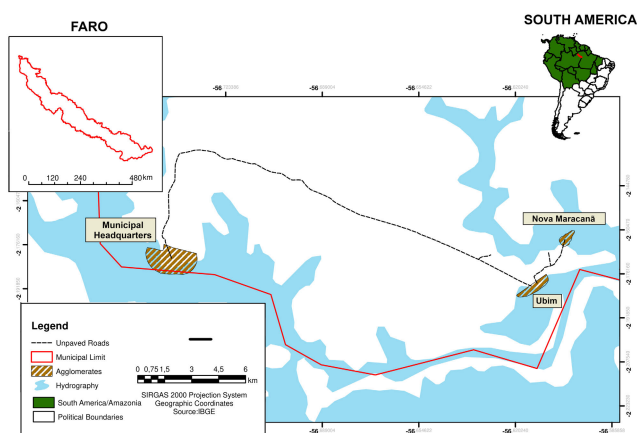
FARO

0 120 240 480 km

SOUTH AMERICA

-56 -56 -56 -56

-2 -2 -2 -2 -2

Municipal Headquarters

Nova Maracanã

Ubim

Legend

Unpaved Roads

Municipal Limit

Agglomerates

Hydrography

South America/Amazonia

Political Boundaries

0 0,75 1,5 3 4,5 6 km

SIRGAS 2000 Projection System
Geographic Coordinates
Source:IBGE